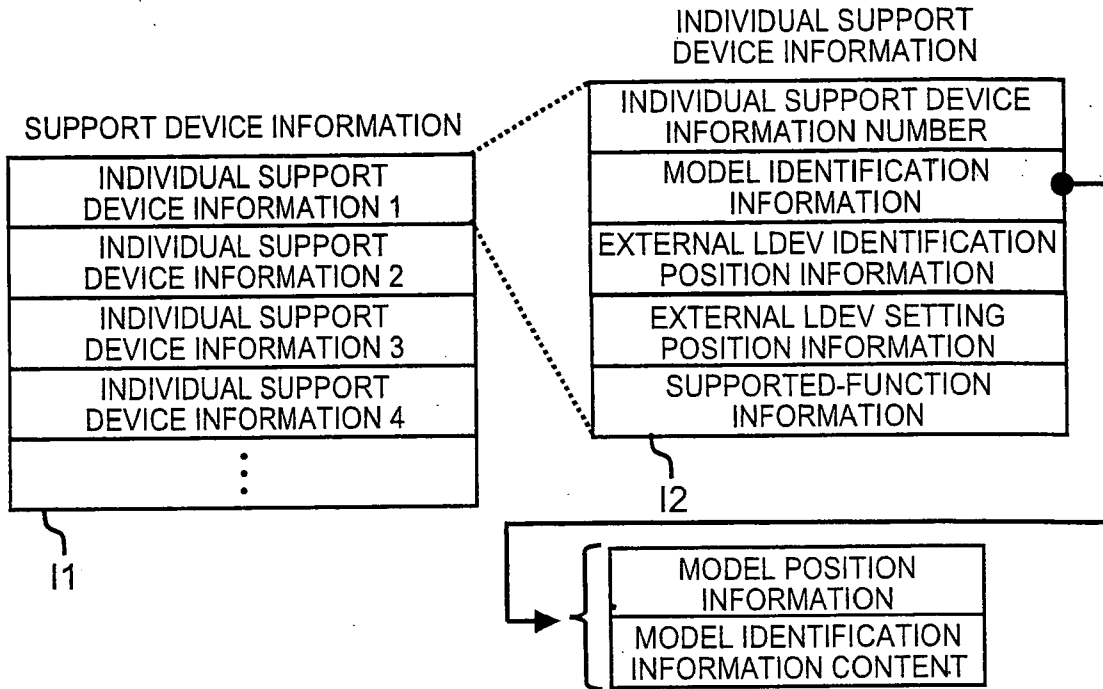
SUPPORT DEVICE INFORMATION

| INDIVIDUAL SUPPORT DEVICE INFORMATION 1 |
|---|
| INDIVIDUAL SUPPORT DEVICE INFORMATION 2 |
| INDIVIDUAL SUPPORT DEVICE INFORMATION 3 |
| INDIVIDUAL SUPPORT DEVICE INFORMATION 4 |
| ⋮ |

I1

INDIVIDUAL SUPPORT DEVICE INFORMATION

| INDIVIDUAL SUPPORT DEVICE INFORMATION NUMBER |
|---|
| MODEL IDENTIFICATION INFORMATION |
| EXTERNAL LDEV IDENTIFICATION POSITION INFORMATION |
| EXTERNAL LDEV SETTING POSITION INFORMATION |
| SUPPORTED-FUNCTION INFORMATION |

I2

| MODEL POSITION INFORMATION |
|---|
| MODEL IDENTIFICATION INFORMATION CONTENT |